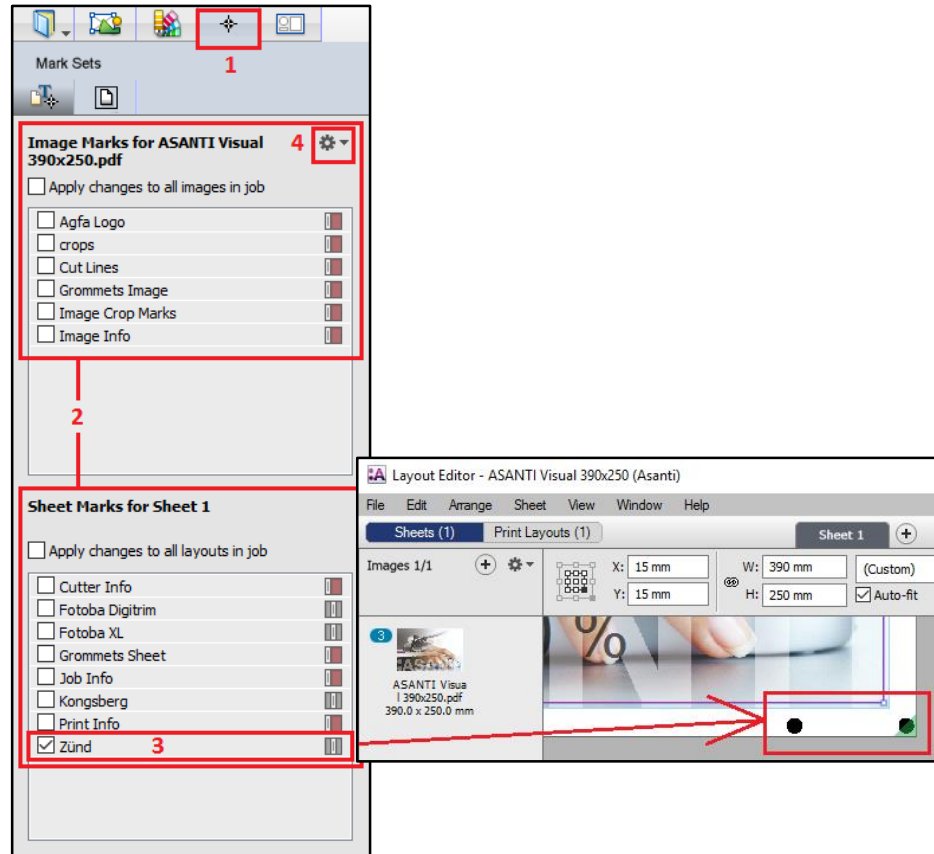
1

Mark Sets

Image Marks for ASANTI Visual 390x250.pdf

4

Apply changes to all images in job

Agfa Logo
crops
Cut Lines
Grommets Image
Image Crop Marks
Image Info

2

Sheet Marks for Sheet 1

Apply changes to all layouts in job

Cutter Info
Fotoba Digitrim
Fotoba XL
Grommets Sheet
Job Info
Kongsberg
Print Info
Zünd

3

Layout Editor - ASANTI Visual 390x250 (Asanti)

File Edit Arrange Sheet View Window Help

Sheets (1) Print Layouts (1)

Sheet 1

Images 1/1

X: 15 mm
Y: 15 mm
W: 390 mm
H: 250 mm
(Custom)
Auto-fit

3

ASANTI Visual 390x250.pdf
390.0 x 250.0 mm